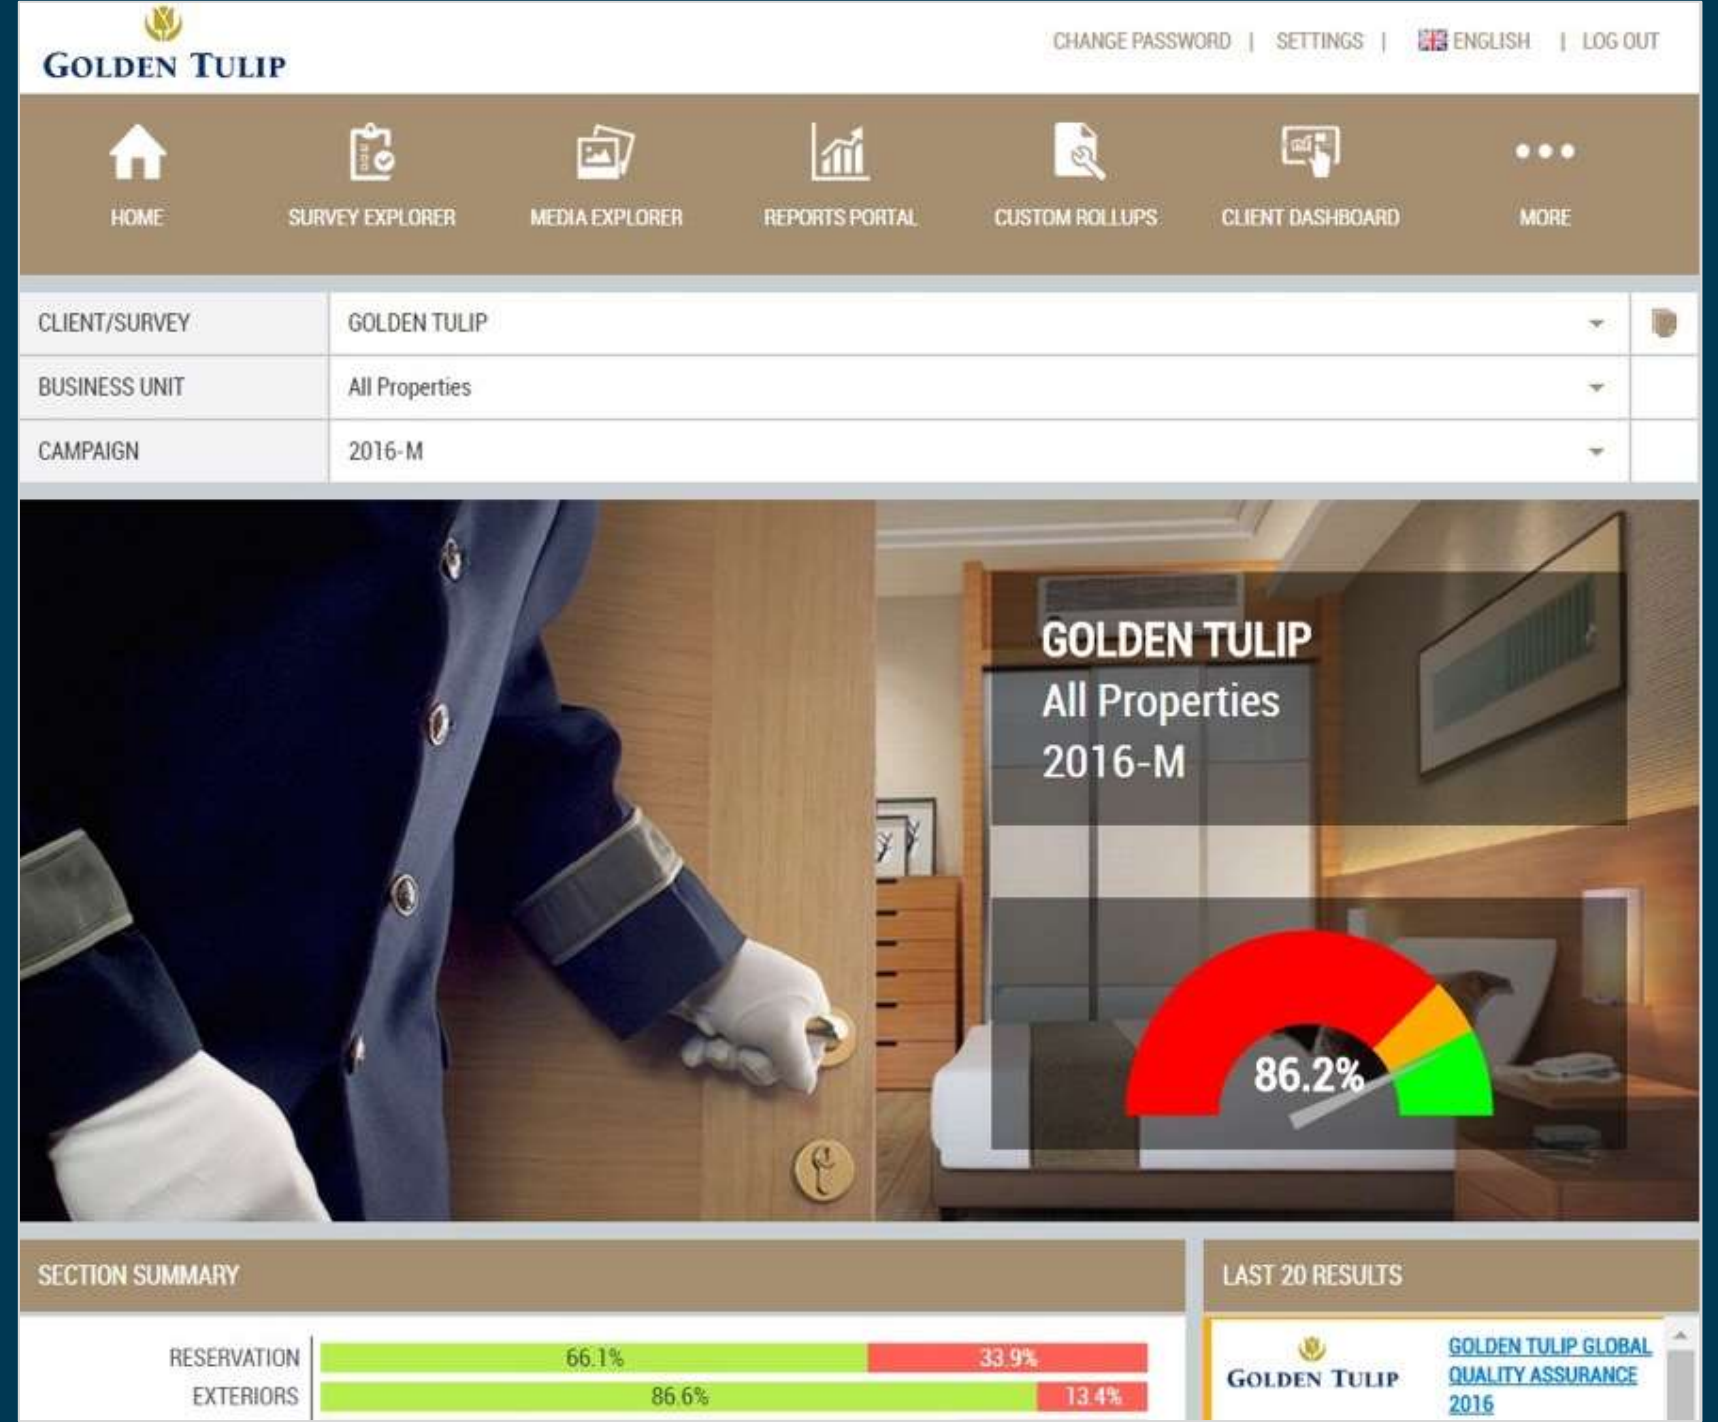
GOLDEN TULIP

CHANGE PASSWORD | SETTINGS | ENGLISH | LOG OUT

HOME
SURVEY EXPLORER
MEDIA EXPLORER
REPORTS PORTAL
CUSTOM ROLLUPS
CLIENT DASHBOARD
MORE

| CLIENT/SURVEY | GOLDEN TULIP |
|---|---|
| BUSINESS UNIT | All Properties |
| CAMPAIGN | 2016-M |

GOLDEN TULIP
All Properties
2016-M

86.2%

SECTION SUMMARY

RESERVATION 66.1% 33.9%
EXTERIORS 86.6% 13.4%

LAST 20 RESULTS

GOLDEN TULIP

GOLDEN TULIP GLOBAL QUALITY ASSURANCE 2016